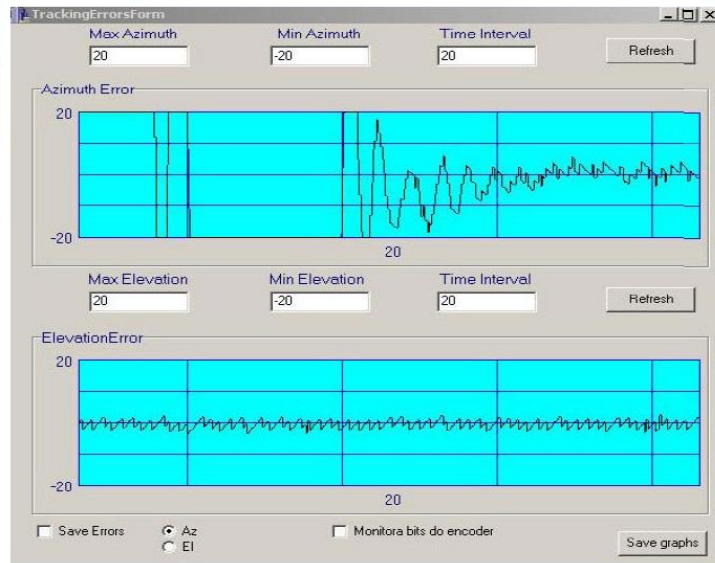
TrackingErrorsForm

Max Azimuth
20
Min Azimuth
-20
Time Interval
20
Refresh

Azimuth Error
20
-20
20

Max Elevation
20
Min Elevation
-20
Time Interval
20
Refresh

ElevationError
20
-20
20

Save Errors
Az
El
Monitora bits do encoder
Save graphs